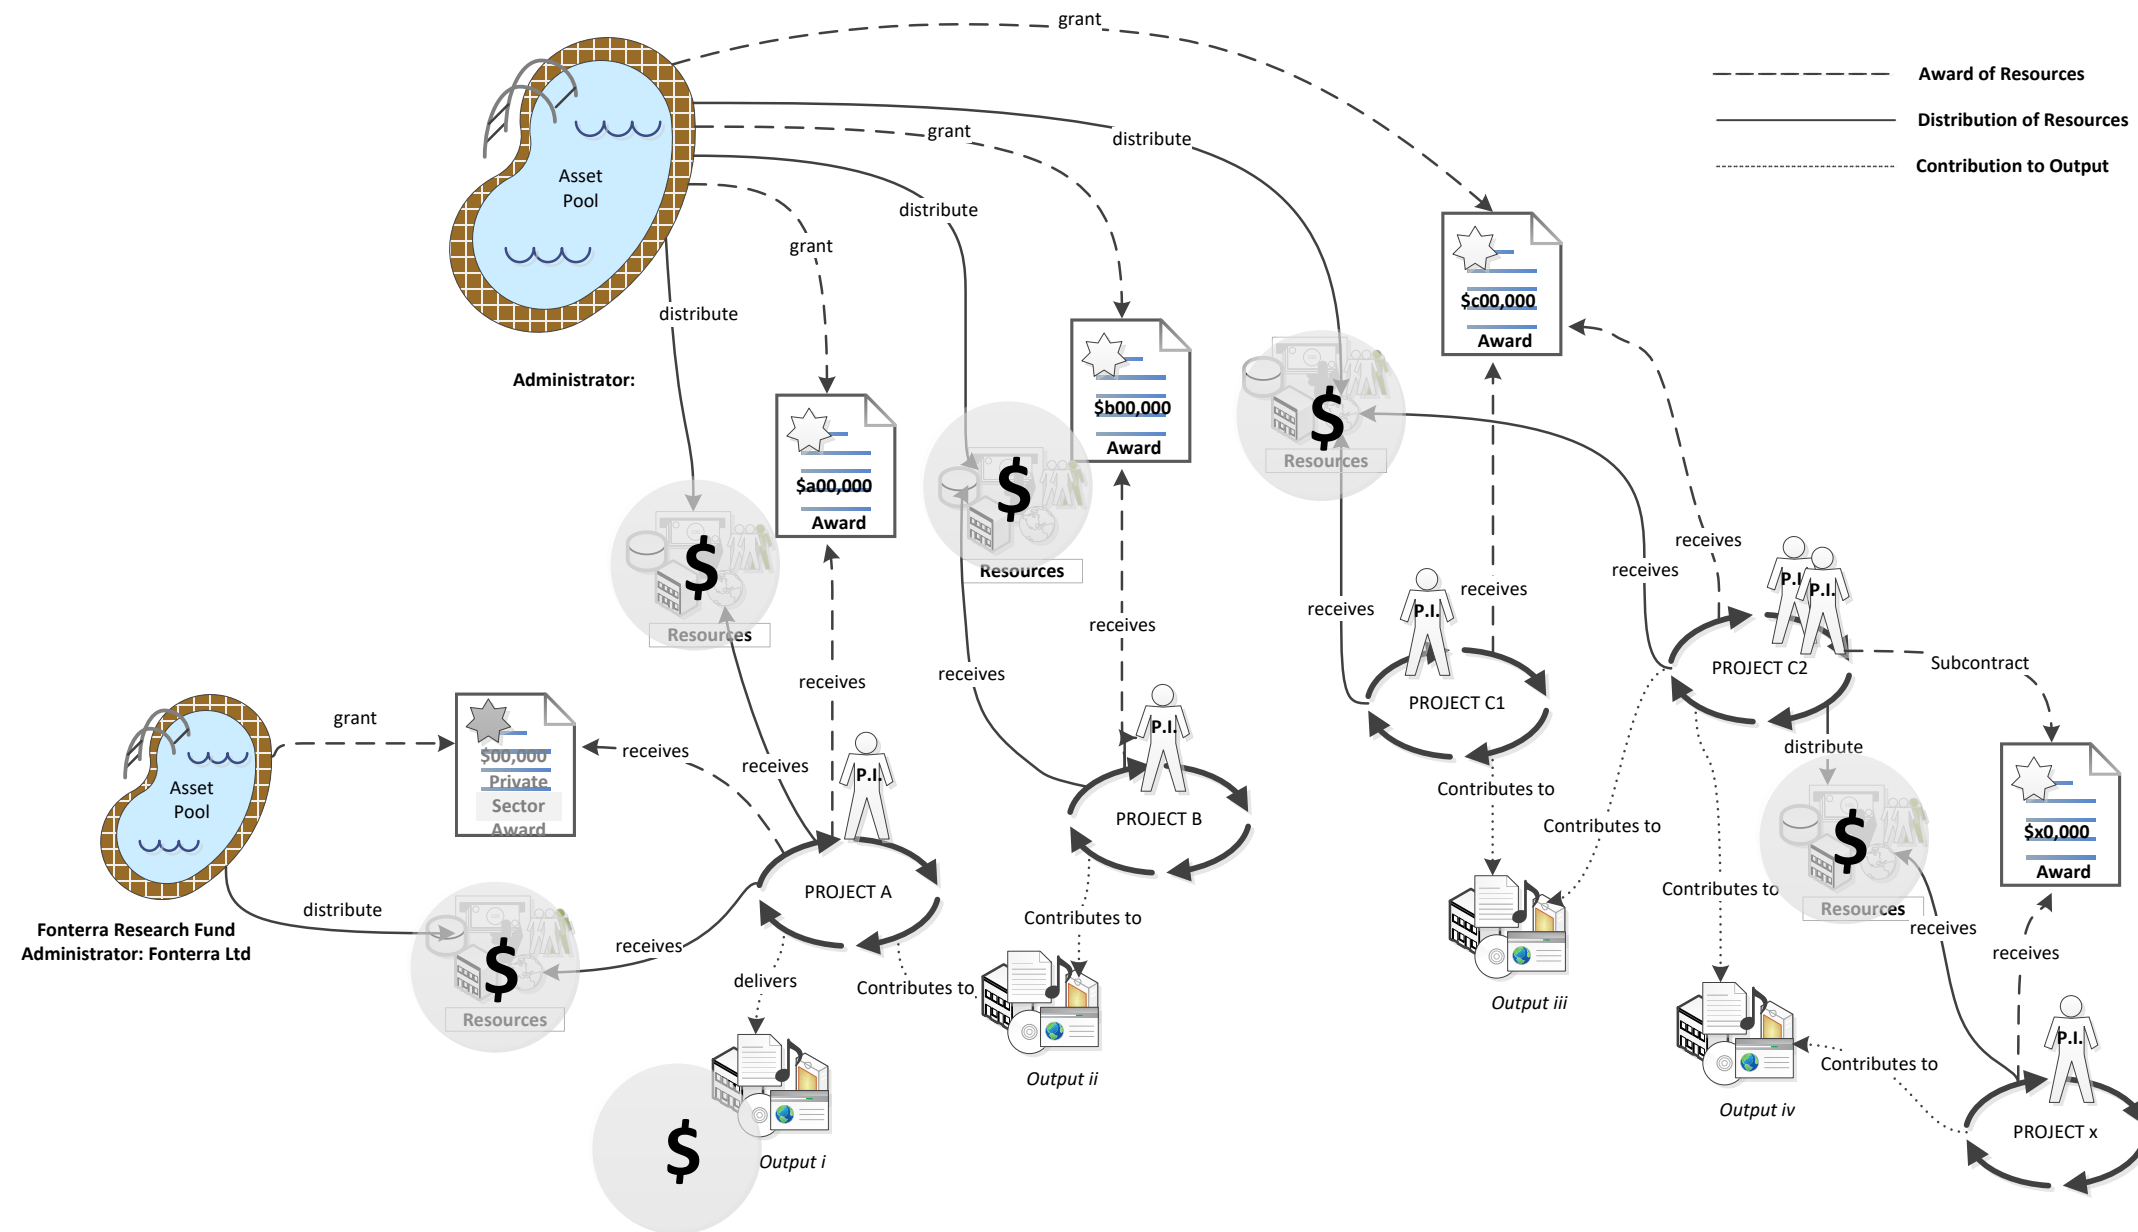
Award of Resources
Distribution of Resources
Contribution to Output

grant
grant
distribute
distribute
grant
distribute
Asset Pool
Administrator:

$a00,000
Award
$b00,000
Award
$c00,000
Award
Resources
Resources
Resources
$
$
$

receives
receives
receives
receives
receives
receives
receives
P.I.
P.I.
P.I.
P.I.
P.I.
PROJECT A
PROJECT B
PROJECT C1
PROJECT C2
Subcontract
distribute

Asset Pool
grant
$00,000
Private
Sector
Award
receives
receives
distribute
Fonterra Research Fund
Administrator: Fonterra Ltd
Resources
$
receives

delivers
Contributes to
Contributes to
Contributes to
Contributes to
Contributes to
Contributes to
Output i
Output ii
Output iii
Output iv
$

Resources
$
$x0,000
Award
receives
receives
P.I.
PROJECT x